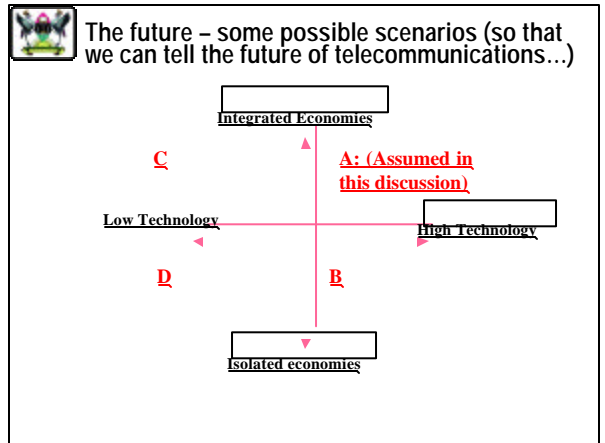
The future – some possible scenarios (so that we can tell the future of telecommunications…)

Integrated Economies

C

A: (Assumed in this discussion)

Low Technology

High Technology

D

B

Isolated economies